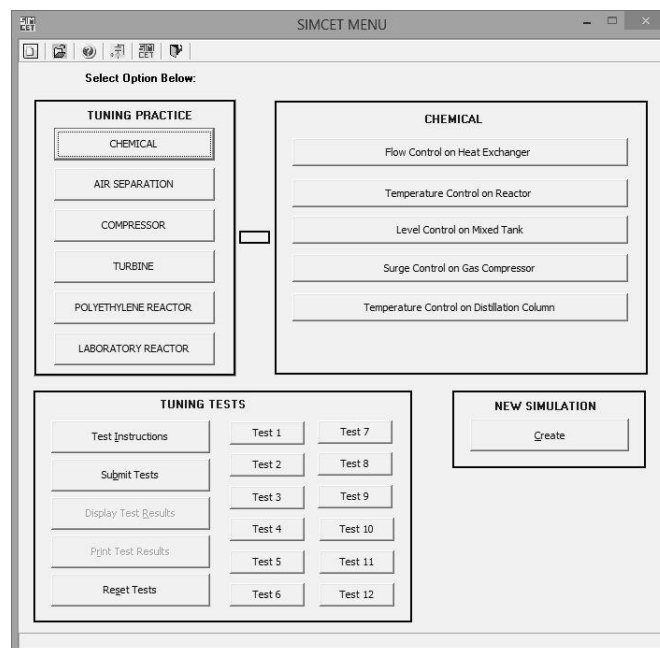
SIMCET MENU

Select Option Below:

TUNING PRACTICE

CHEMICAL

AIR SEPARATION

COMPRESSOR

TURBINE

POLYETHYLENE REACTOR

LABORATORY REACTOR

CHEMICAL

Flow Control on Heat Exchanger

Temperature Control on Reactor

Level Control on Mixed Tank

Surge Control on Gas Compressor

Temperature Control on Distillation Column

TUNING TESTS

Test Instructions

Submit Tests

Display Test Results

Print Test Results

Reset Tests

| Test 1 | Test 7 |
|---|---|
| Test 2 | Test 8 |
| Test 3 | Test 9 |
| Test 4 | Test 10 |
| Test 5 | Test 11 |
| Test 6 | Test 12 |

NEW SIMULATION

Create